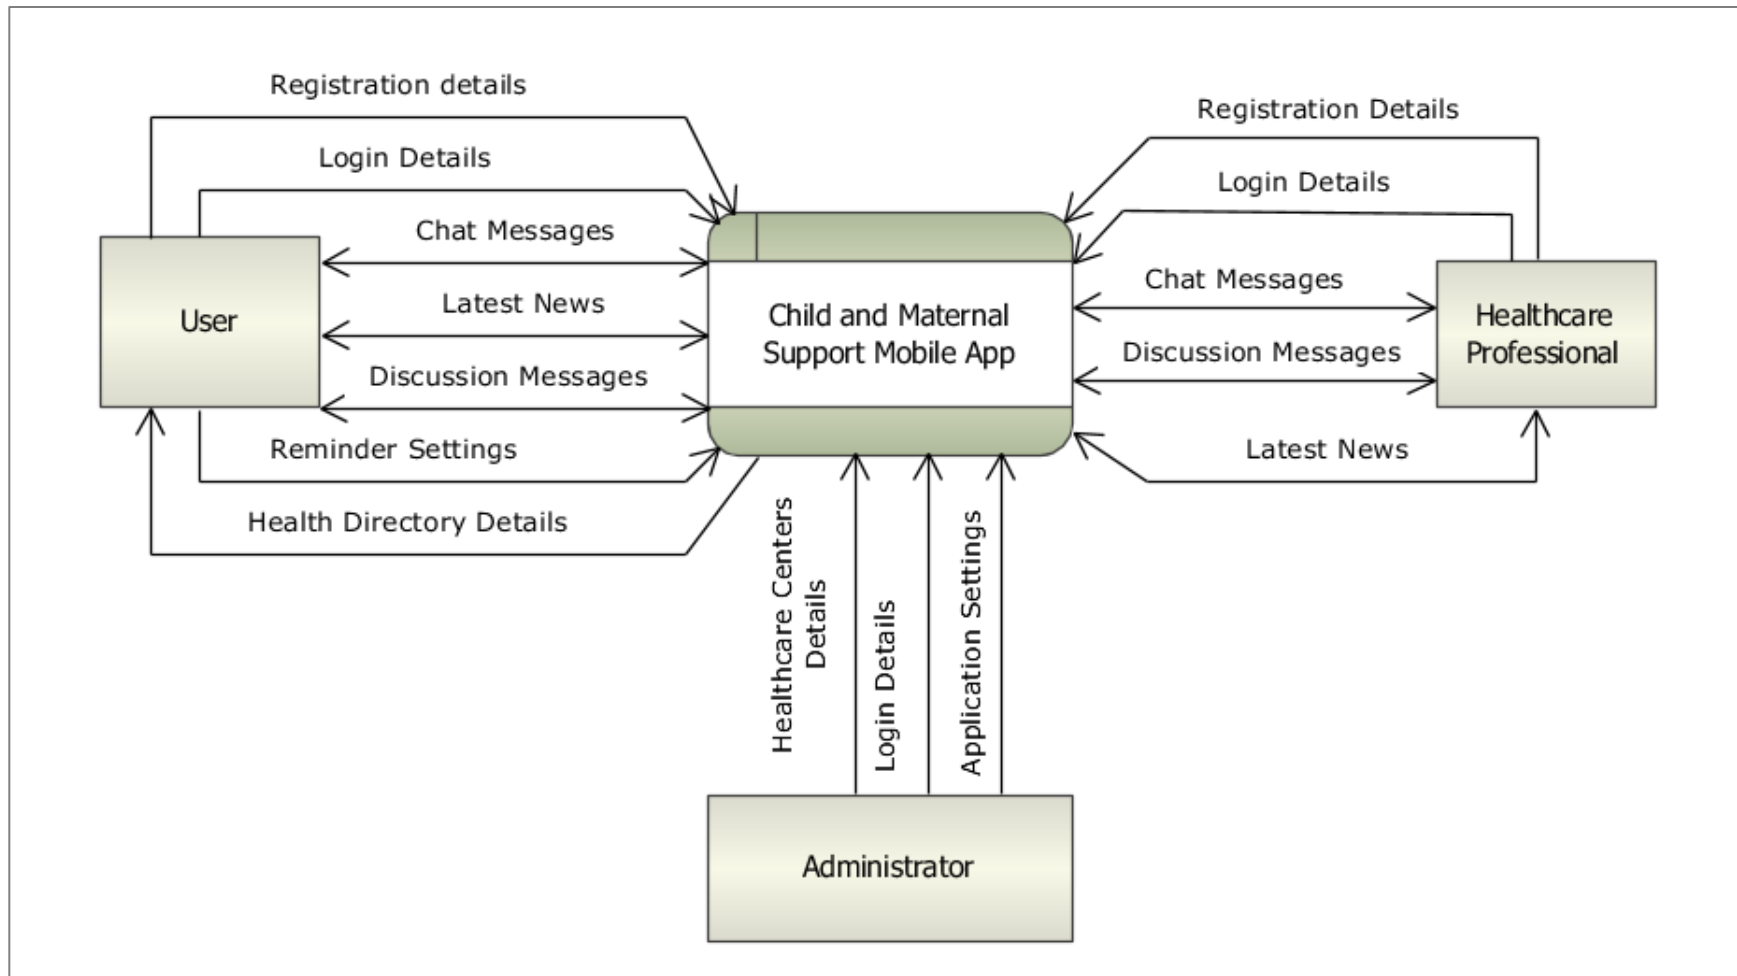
Registration details

Login Details

Chat Messages

Latest News

Discussion Messages

Reminder Settings

Health Directory Details

User

Child and Maternal Support Mobile App

Registration Details

Login Details

Chat Messages

Discussion Messages

Latest News

Healthcare Professional

Healthcare Centers Details

Login Details

Application Settings

Administrator